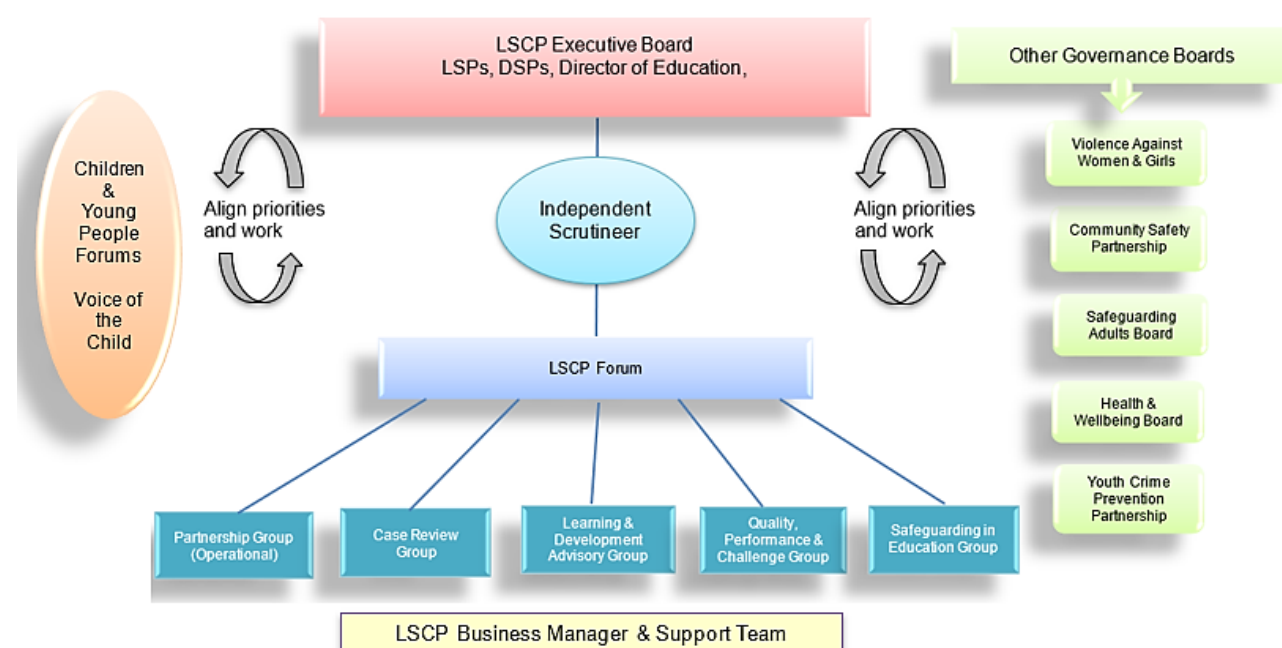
LSCP Executive Board
LSPs, DSPs, Director of Education,

Other Governance Boards

Children & Young People Forums

Voice of the Child

Align priorities and work

Independent Scrutineer

Align priorities and work

Violence Against Women & Girls

Community Safety Partnership

Safeguarding Adults Board

Health & Wellbeing Board

Youth Crime Prevention Partnership

LSCP Forum

Partnership Group (Operational)

Case Review Group

Learning & Development Advisory Group

Quality, Performance & Challenge Group

Safeguarding in Education Group

LSCP Business Manager & Support Team